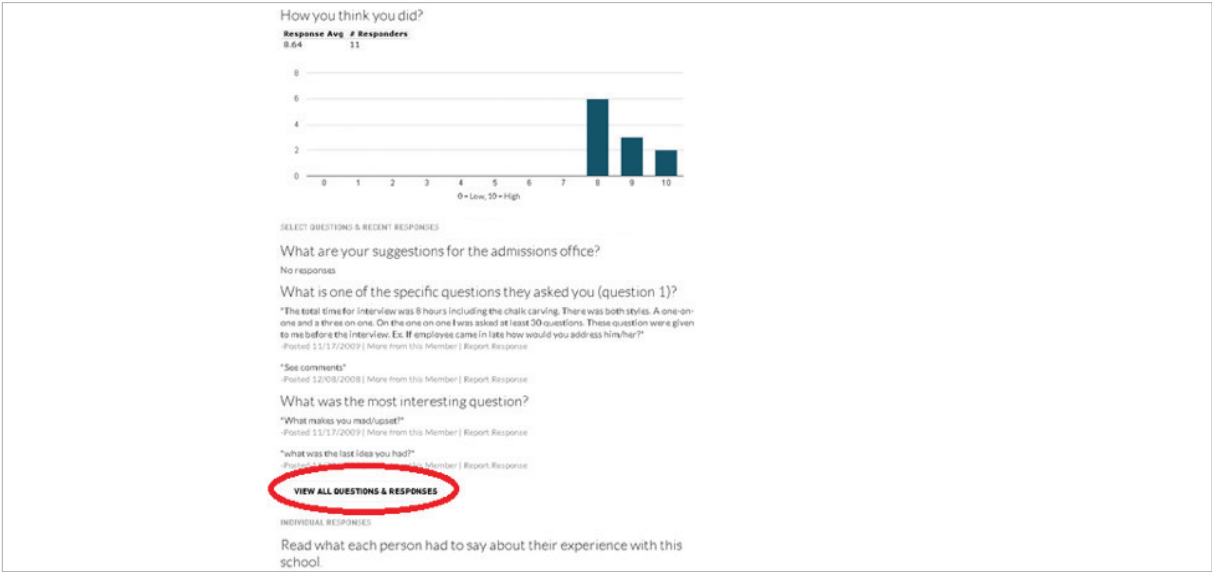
How you think you did?

| Response Avg | # Responders |
|---|---|
| 8.64 | 11 |

8
6
4
2
0
0 1 2 3 4 5 6 7 8 9 10
0 = Low, 10 = High

SELECT QUESTIONS & RECENT RESPONSES

What are your suggestions for the admissions office?

No responses

What is one of the specific questions they asked you (question 1)?

"The total time for interview was 8 hours including the chalk carving. There was both styles. A one-on-one and a three on one. On the one on one I was asked at least 30 questions. These question were given to me before the interview. Ex. If employee came in late how would you address him/her?"
-Posted 11/17/2009 | More from this Member | Report Response

"See comments"
-Posted 12/08/2008 | More from this Member | Report Response

What was the most interesting question?

"What makes you mad/upset?"
-Posted 11/17/2009 | More from this Member | Report Response

"what was the last idea you had?"
-Posted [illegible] Member | Report Response

VIEW ALL QUESTIONS & RESPONSES

INDIVIDUAL RESPONSES

Read what each person had to say about their experience with this school.